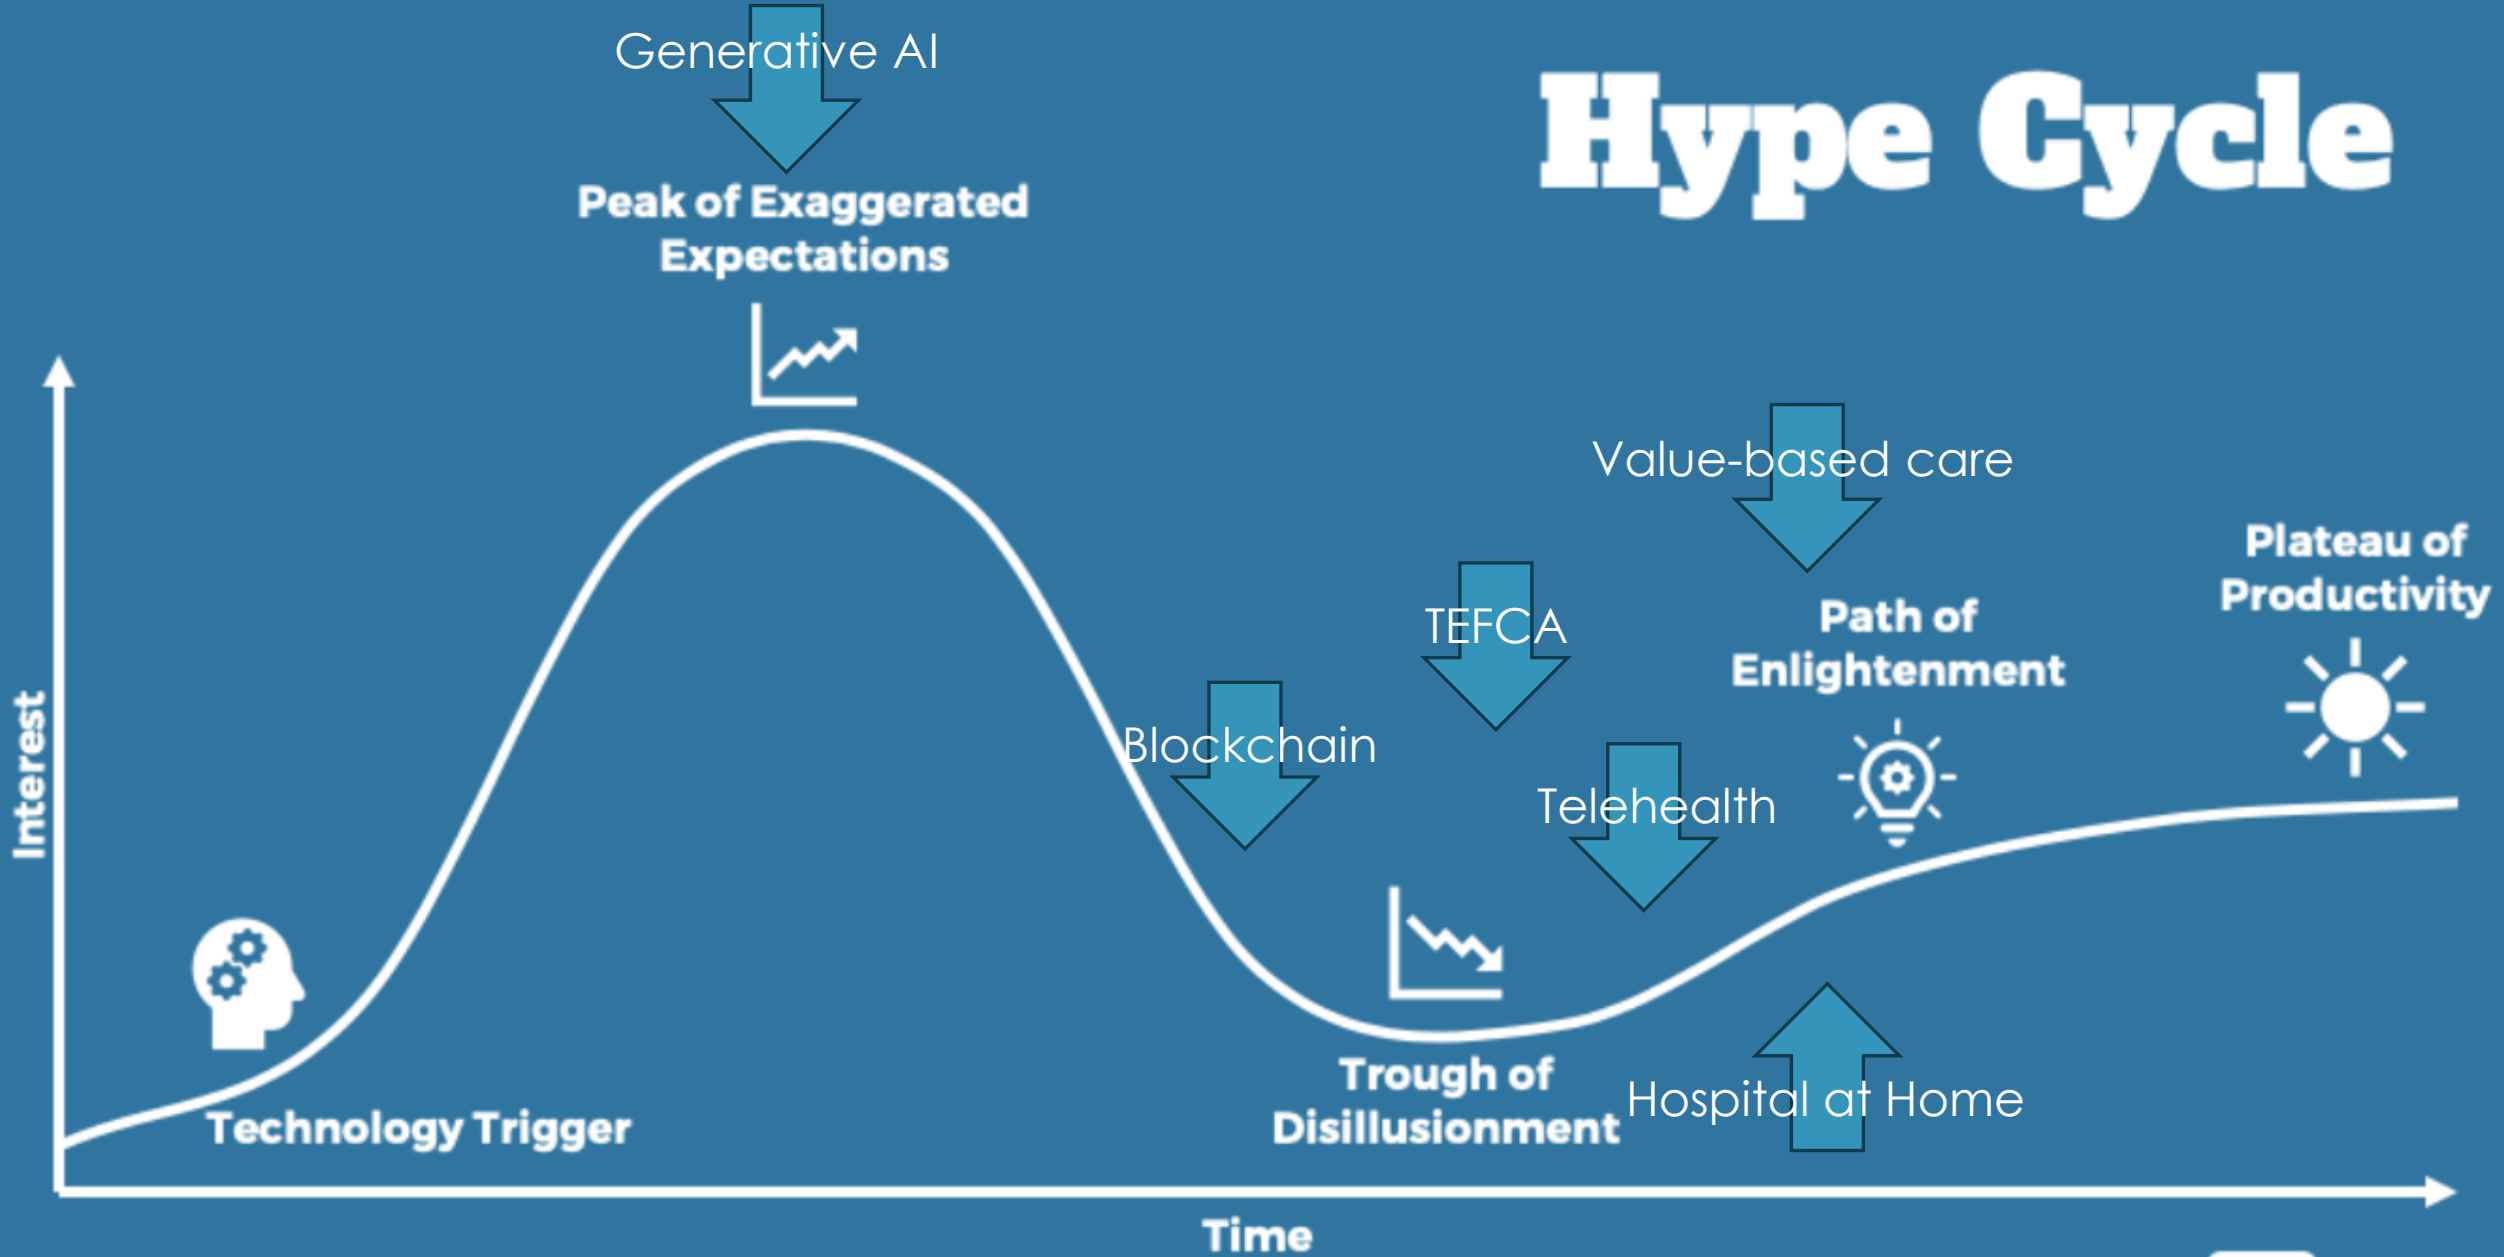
Hype Cycle

Generative AI

Peak of Exaggerated Expectations

Value-based care

TEFCA

Blockchain

Telehealth

Path of Enlightenment

Plateau of Productivity

Interest

Technology Trigger

Trough of Disillusionment

Hospital at Home

Time